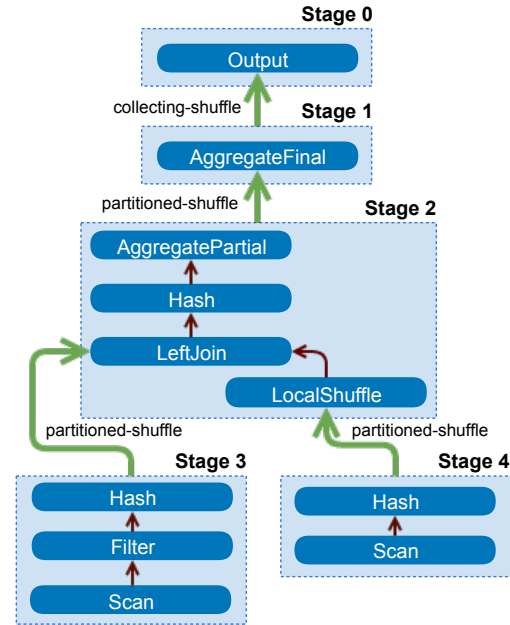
Stage 0

Output

collecting-shuffle

Stage 1

AggregateFinal

partitioned-shuffle

Stage 2

AggregatePartial

Hash

LeftJoin

LocalShuffle

partitioned-shuffle

partitioned-shuffle

Stage 3

Hash

Filter

Scan

Stage 4

Hash

Scan